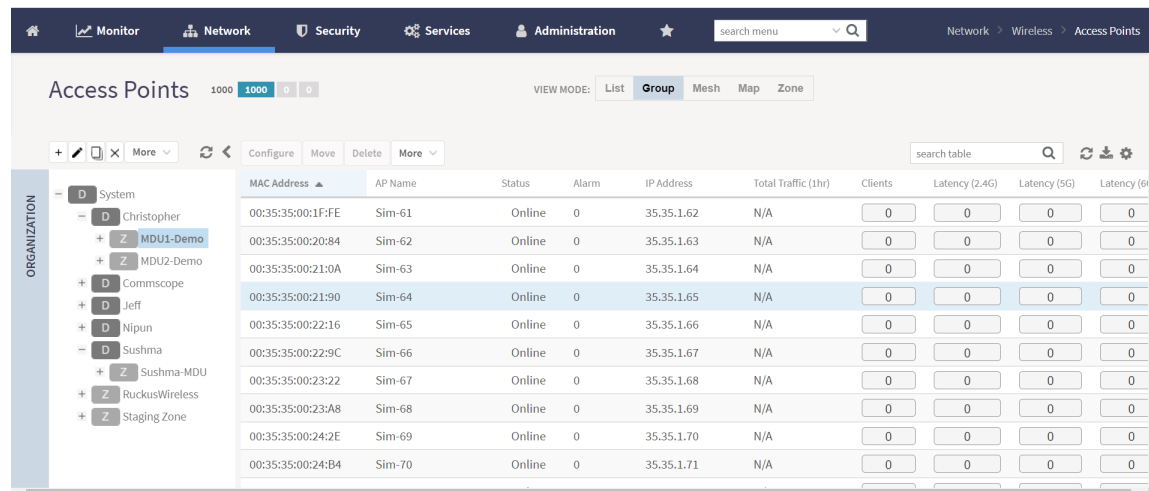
Monitor Network Security Services Administration search menu Network > Wireless > Access Points

Access Points 1000 1000 0 0

VIEW MODE: List Group Mesh Map Zone

+ More Configure Move Delete More search table

ORGANIZATION

- D System
- D Christopher
+ Z MDU1-Demo
+ Z MDU2-Demo
+ D Commscope
+ D Jeff
+ D Nipun
- D Sushma
+ Z Sushma-MDU
+ Z RuckusWireless
+ Z Staging Zone

| MAC Address ▲ | AP Name | Status | Alarm | IP Address | Total Traffic (1hr) | Clients | Latency (2.4G) | Latency (5G) | Latency (6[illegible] |
|---|---|---|---|---|---|---|---|---|---|
| 00:35:35:00:1F:FE | Sim-61 | Online | 0 | 35.35.1.62 | N/A | 0 | 0 | 0 | 0 |
| 00:35:35:00:20:84 | Sim-62 | Online | 0 | 35.35.1.63 | N/A | 0 | 0 | 0 | 0 |
| 00:35:35:00:21:0A | Sim-63 | Online | 0 | 35.35.1.64 | N/A | 0 | 0 | 0 | 0 |
| 00:35:35:00:21:90 | Sim-64 | Online | 0 | 35.35.1.65 | N/A | 0 | 0 | 0 | 0 |
| 00:35:35:00:22:16 | Sim-65 | Online | 0 | 35.35.1.66 | N/A | 0 | 0 | 0 | 0 |
| 00:35:35:00:22:9C | Sim-66 | Online | 0 | 35.35.1.67 | N/A | 0 | 0 | 0 | 0 |
| 00:35:35:00:23:22 | Sim-67 | Online | 0 | 35.35.1.68 | N/A | 0 | 0 | 0 | 0 |
| 00:35:35:00:23:A8 | Sim-68 | Online | 0 | 35.35.1.69 | N/A | 0 | 0 | 0 | 0 |
| 00:35:35:00:24:2E | Sim-69 | Online | 0 | 35.35.1.70 | N/A | 0 | 0 | 0 | 0 |
| 00:35:35:00:24:B4 | Sim-70 | Online | 0 | 35.35.1.71 | N/A | 0 | 0 | 0 | 0 |